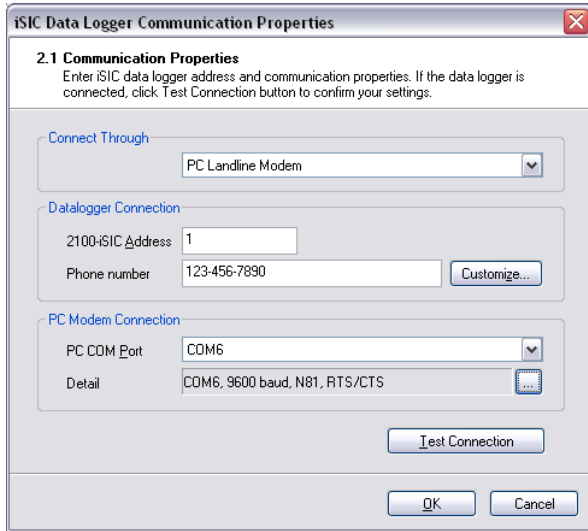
iSIC Data Logger Communication Properties

2.1 Communication Properties
Enter iSIC data logger address and communication properties. If the data logger is connected, click Test Connection button to confirm your settings.

Connect Through

PC Landline Modem

Datalogger Connection

2100-iSIC Address 1

Phone number 123-456-7890

Customize...

PC Modem Connection

PC COM Port COM6

Detail COM6, 9600 baud, N81, RTS/CTS

...

Test Connection

OK

Cancel